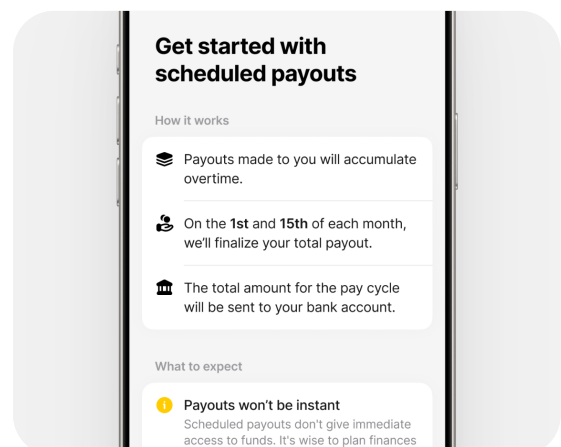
Get started with scheduled payouts

How it works

Payouts made to you will accumulate overtime.

On the 1st and 15th of each month, we'll finalize your total payout.

The total amount for the pay cycle will be sent to your bank account.

What to expect

Payouts won't be instant

Scheduled payouts don't give immediate access to funds. It's wise to plan finances